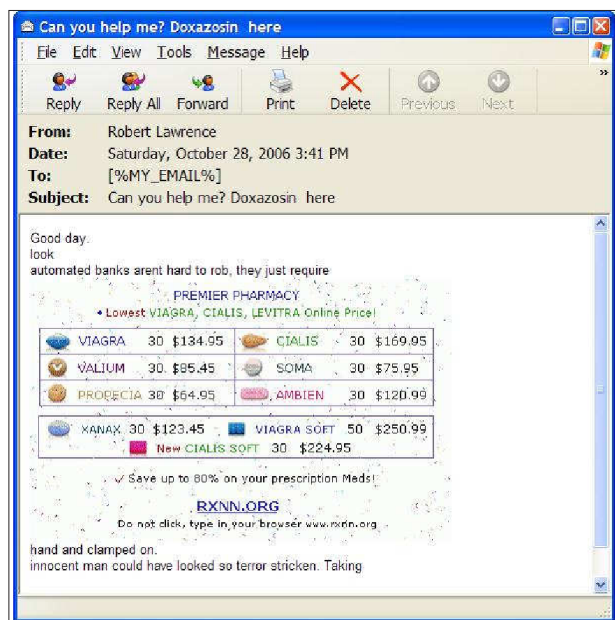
Can you help me? Doxazosin here

File Edit View Tools Message Help

Reply Reply All Forward Print Delete Previous Next

From: Robert Lawrence
Date: Saturday, October 28, 2006 3:41 PM
To: [%MY_EMAIL%]
Subject: Can you help me? Doxazosin here

Good day.
look
automated banks arent hard to rob, they just require

PREMIER PHARMACY
• Lowest VIAGRA, CIALIS, LEVITRA Online Price!

| | | | | | |
|---|---|---|---|---|---|
| VIAGRA | 30 | $134.95 | CIALIS | 30 | $169.95 |
| VALIUM | 30 | $85.45 | SOMA | 30 | $75.95 |
| PROPECIA | 30 | $64.95 | AMBIEN | 30 | $120.99 |

XANAX 30 $123.45 VIAGRA SOFT 50 $250.99
New CIALIS SOFT 30 $224.95

✓ Save up to 80% on your prescription Meds!

RXNN.ORG
Do not click, type in your browser www.rxnn.org

hand and clamped on.
innocent man could have looked so terror stricken. Taking